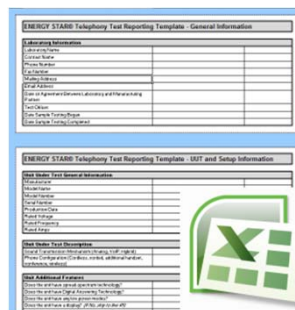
ENERGY STAR® Telephony Test Reporting Template - General Information

Laboratory Information
Laboratory Name
Contact Name
Phone Number
Fax Number
Mailing Address
Email Address
Date of Agreement Between Laboratory and Manufacturing Partner
Test Officer
Date Sample Testing Began
Date Sample Testing Completed

ENERGY STAR® Telephony Test Reporting Template - UUT and Setup Information

Unit Under Test General Information
Manufacturer
Model Name
Model Number
Serial Number
Production Date
Rated Voltage
Rated Frequency
Rated Amps

Unit Under Test Description
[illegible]
Phone Configuration (Cordless, corded, additional handset, conference, wireless)

Unit Additional Features
Does the unit have spread spectrum technology?
Does the unit have Digital Answering Technology?
Does the unit have any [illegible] modes?
Does the unit have a display? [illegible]